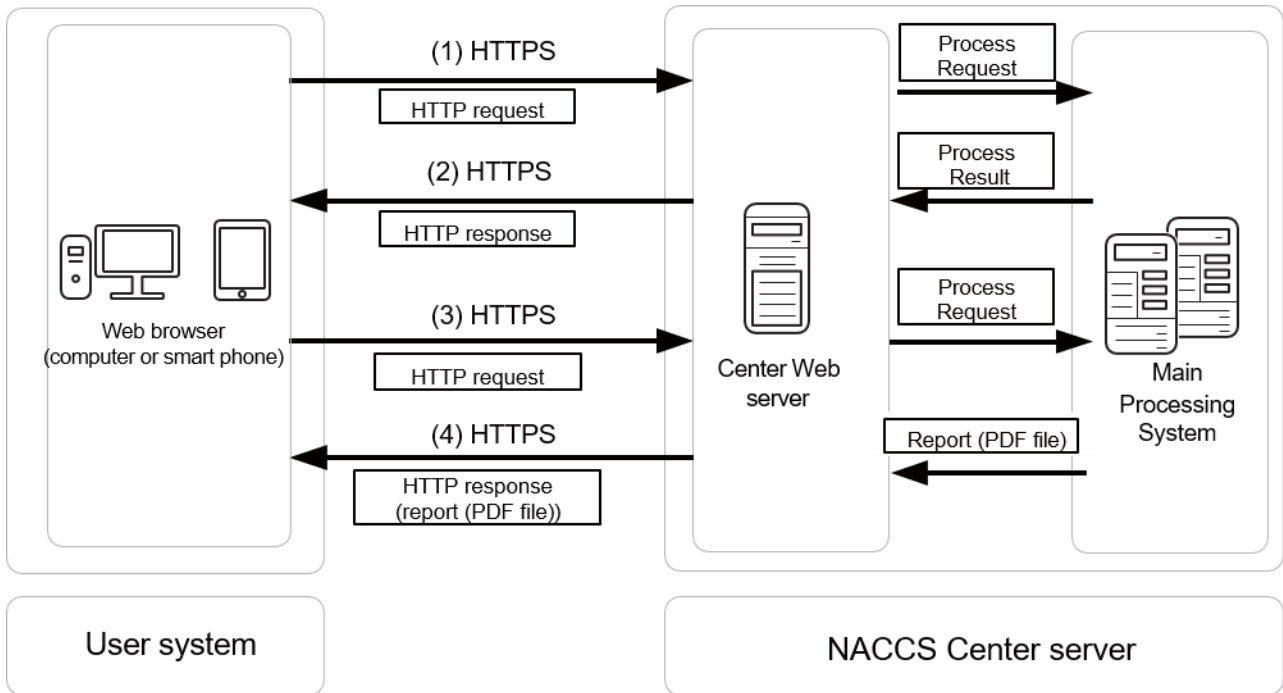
(1) HTTPS

HTTP request

(2) HTTPS

HTTP response

(3) HTTPS

HTTP request

(4) HTTPS

HTTP response
(report (PDF file))

Web browser
(computer or smart phone)

Center Web
server

Process
Request

Process
Result

Process
Request

Report (PDF file)

Main
Processing
System

User system

NACCS Center server